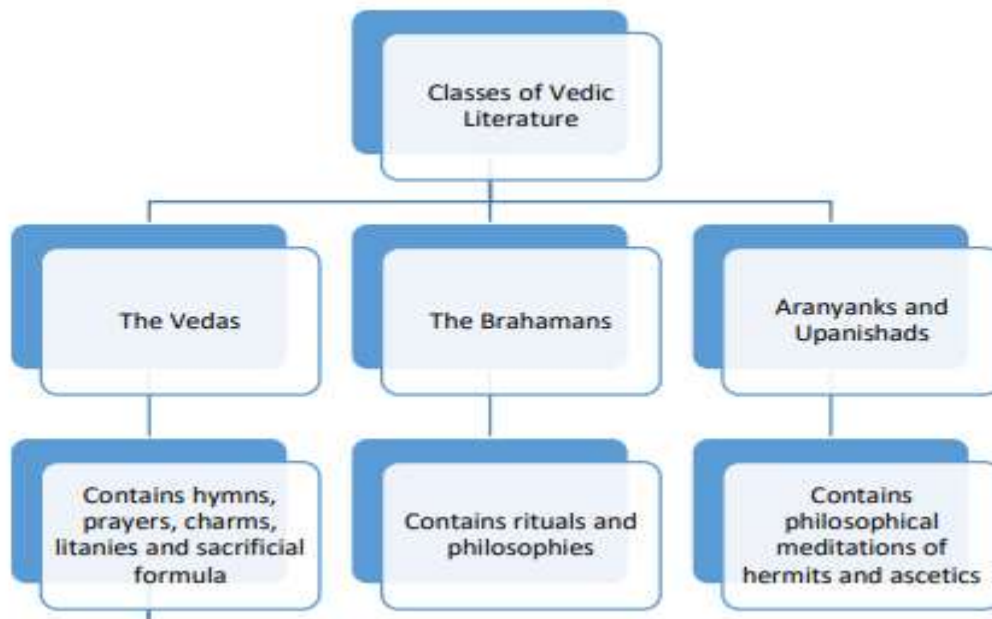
Classes of Vedic Literature

The Vedas

The Brahamans

Aranyanks and Upanishads

Contains hymns, prayers, charms, litanies and sacrificial formula

Contains rituals and philosophies

Contains philosophical meditations of hermits and ascetics